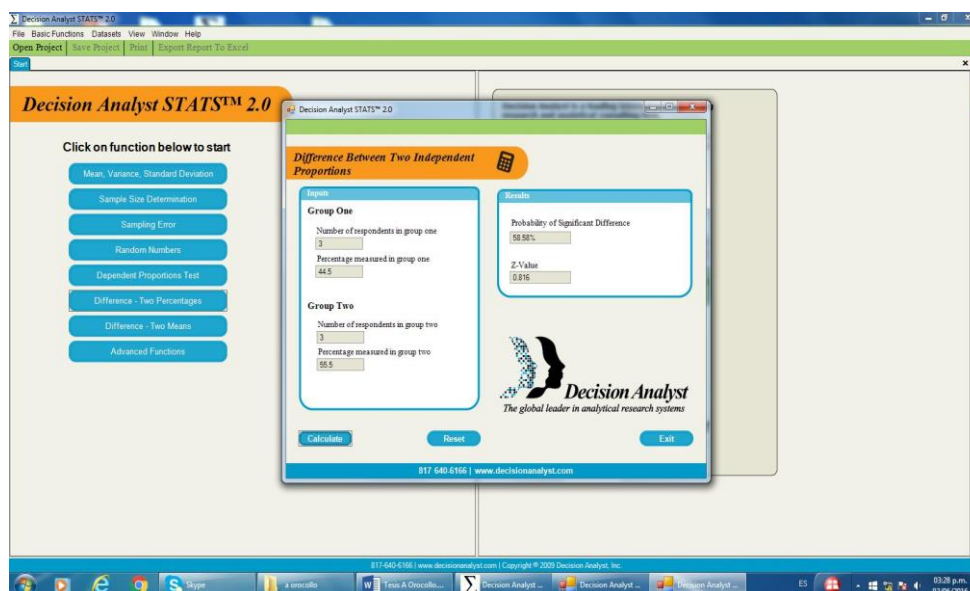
Decision Analyst STATS™ 2.0
File Basic Functions Datasets View Window Help
Open Project | Save Project | Print | Export Report To Excel
Start

Decision Analyst STATS™ 2.0

Click on function below to start
Mean, Variance, Standard Deviation
Sample Size Determination
Sampling Error
Random Numbers
Dependent Proportions Test
Difference - Two Percentages
Difference - Two Means
Advanced Functions

Decision Analyst STATS™ 2.0

Difference Between Two Independent Proportions

Inputs
Group One
Number of respondents in group one
3
Percentage measured in group one
44.5

Group Two
Number of respondents in group two
3
Percentage measured in group two
55.5

Results
Probability of Significant Difference
58.58%
Z-Value
0.816

Decision Analyst
The global leader in analytical research systems

Calculate
Reset
Exit

817 640-6166 | www.decisionanalyst.com

817-640-6166 | www.decisionanalyst.com | Copyright © 2009 Decision Analyst, Inc.

Skype
a orocollo
Tesis A Orocollo...
Decision Analyst ...
Decision Analyst ...
Decision Analyst ...
ES
03:28 p.m.